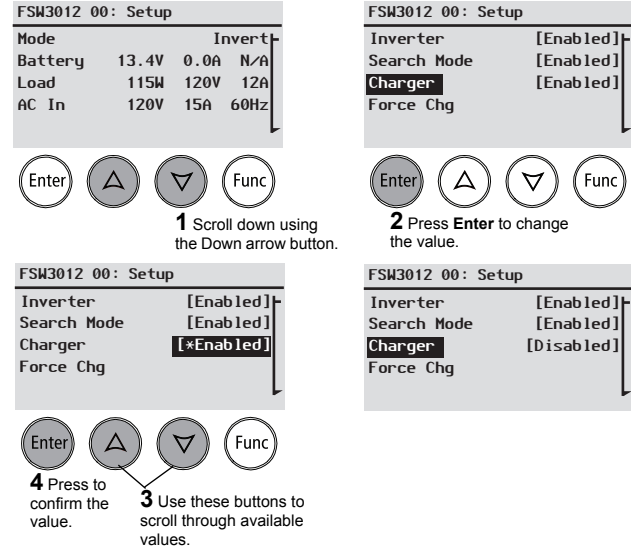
FSW3012 00: Setup

| Mode | | | Invert |
|---|---|---|---|
| Battery | 13.4V | 0.0A | N/A |
| Load | 115W | 120V | 12A |
| AC In | 120V | 15A | 60Hz |

Enter

Func

**1** Scroll down using the Down arrow button.

FSW3012 00: Setup

Inverter [Enabled]
Search Mode [Enabled]
Charger [Enabled]
Force Chg

Enter

Func

**2** Press **Enter** to change the value.

FSW3012 00: Setup

Inverter [Enabled]
Search Mode [Enabled]
Charger [*Enabled]
Force Chg

Enter

Func

**4** Press to confirm the value.

**3** Use these buttons to scroll through available values.

FSW3012 00: Setup

Inverter [Enabled]
Search Mode [Enabled]
Charger [Disabled]
Force Chg